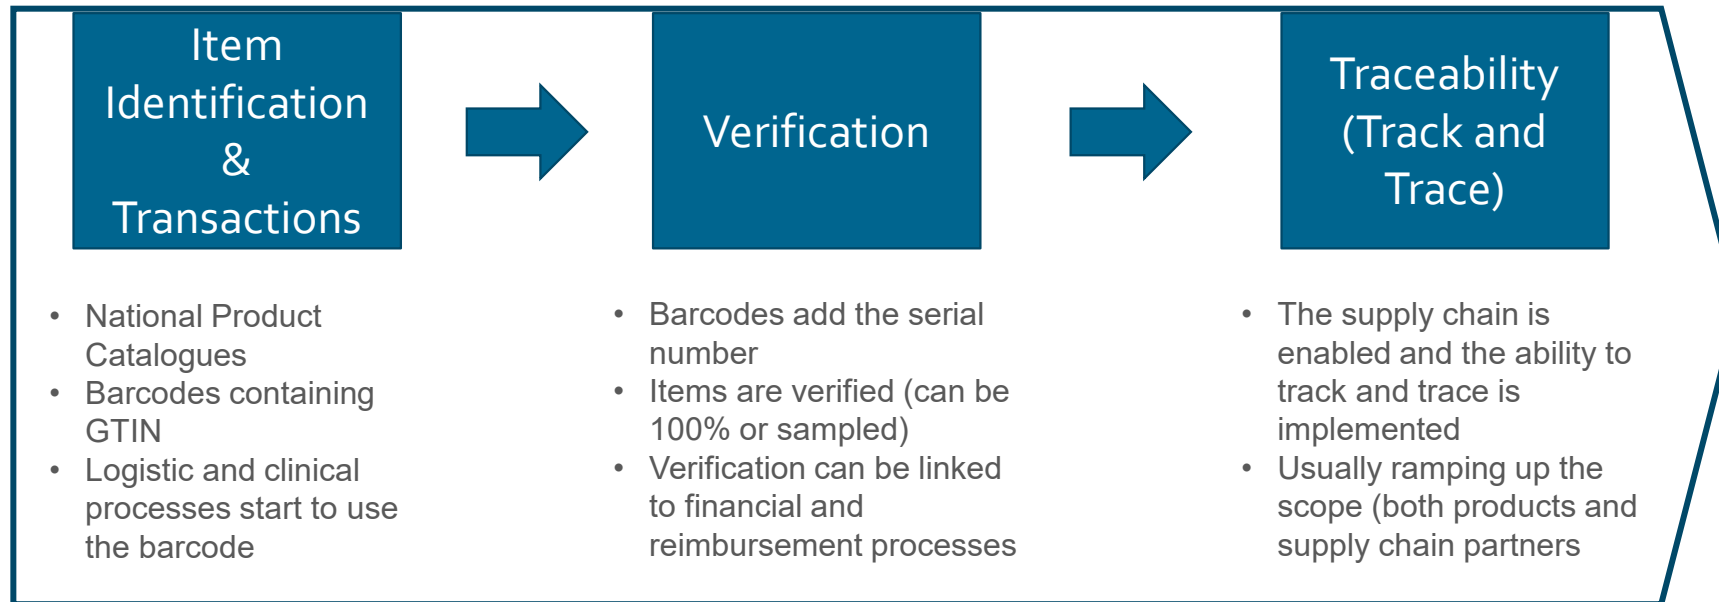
Item Identification & Transactions

Verification

Traceability (Track and Trace)

- National Product Catalogues
- Barcodes containing GTIN
- Logistic and clinical processes start to use the barcode

- Barcodes add the serial number
- Items are verified (can be 100% or sampled)
- Verification can be linked to financial and reimbursement processes

- The supply chain is enabled and the ability to track and trace is implemented
- Usually ramping up the scope (both products and supply chain partners